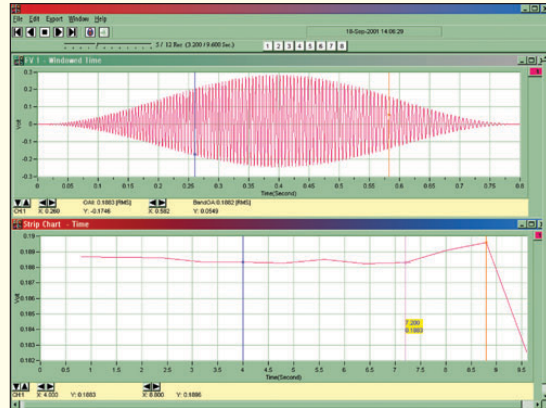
File Edit Export Window Help

18-Sep-2001 14:06:29

3 / 12 Rec (3.200 / 9.600 Sec.)

1 2 3 4 5 6 7 8

V1 - Windowed Time

0.3
0.2
0.1
0
-0.1
-0.2
-0.3

Volt

0 0.05 0.1 0.15 0.2 0.25 0.3 0.35 0.4 0.45 0.5 0.55 0.6 0.65 0.7 0.75 0.8

Time(Second)

OA: 0.1883 [RMS]
BandOA: 0.1882 [RMS]

CH1 X: 0.260 Y: -0.1746 X: 0.582 Y: 0.0549

Strip Chart - Time

0.19
0.189
0.188
0.187
0.186
0.185
0.184
0.183
0.182

Volt

7.200
0.1883

0 0.5 1 1.5 2 2.5 3 3.5 4 4.5 5 5.5 6 6.5 7 7.5 8 8.5

Time(Second)

CH1 X: 4.000 Y: 0.1883 X: 8.800 Y: 0.1886